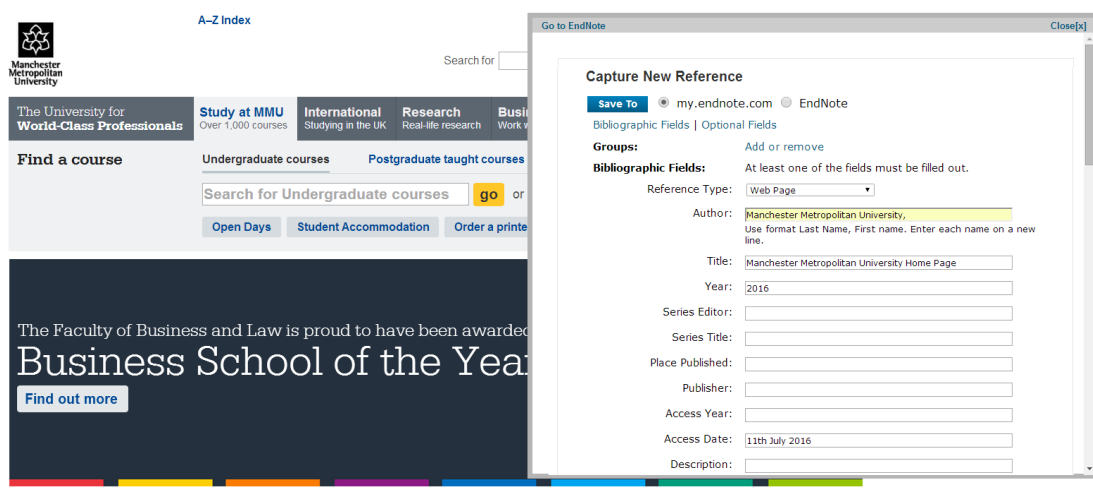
Manchester Metropolitan University

A–Z Index

Search for

The University for World-Class Professionals

Study at MMU
Over 1,000 courses

International
Studying in the UK

Research
Real-life research

Busi
Work w

Find a course

Undergraduate courses

Postgraduate taught courses

Search for Undergraduate courses

go

or

Open Days

Student Accommodation

Order a printe

The Faculty of Business and Law is proud to have been awarded

Business School of the Year

Find out more

Go to EndNote

Close[x]

Capture New Reference

Save To

my.endnote.com

EndNote

Bibliographic Fields | Optional Fields

Groups:

Add or remove

Bibliographic Fields:

At least one of the fields must be filled out.

Reference Type:

Web Page

Author:

Manchester Metropolitan University,

Use format Last Name, First name. Enter each name on a new line.

Title:

Manchester Metropolitan University Home Page

Year:

2016

Series Editor:

Series Title:

Place Published:

Publisher:

Access Year:

Access Date:

11th July 2016

Description: